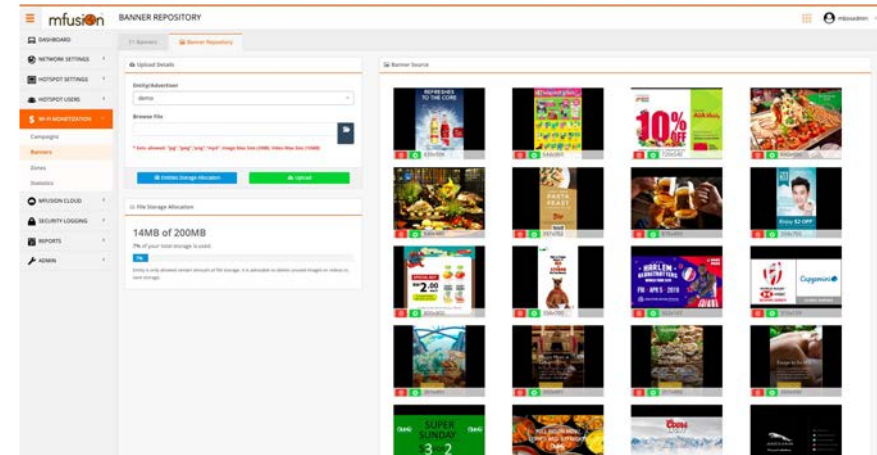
mfusion BANNER REPOSITORY mfusionadmin

DASHBOARD
NETWORK SETTINGS
HOTSPOT SETTINGS
HOTSPOT USERS
WI-FI MONETIZATION
Campaigns
Banners
Zones
Statistics
MFUSION CLOUD
SECURITY LOGGING
REPORTS
ADMIN

Banners
Banner Repository

Upload Details

Entity/Advertiser
demo

Browse File

* Exts. allowed: "jpg","jpeg","png","mp4". Image Max Size [1MB], Video Max Size [10MB]

Entities Storage Allocation
Upload

File Storage Allocation

14MB of 200MB

7% of your total storage is used.

7%

Entity is only allowed certain amount of file storage. It is advisable to delete unused images or videos to save storage.

Banner Source

REFRESHES TO THE CORE

10% OFF

PASTA FEAST

Enjoy $2 OFF

$2.00

HARLEM GLOBETROTTERS
FRI APR 5 2019

Coppamini

SUPER SUNDAY

Coors

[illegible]